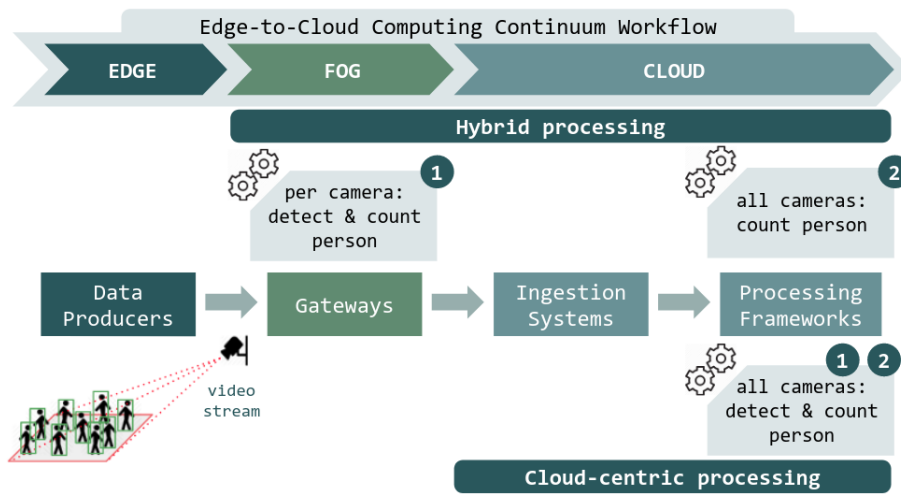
Edge-to-Cloud Computing Continuum Workflow

EDGE

FOG

CLOUD

Hybrid processing

1

per camera: detect & count person

2

all cameras: count person

Data Producers

Gateways

Ingestion Systems

Processing Frameworks

video stream

1 2

all cameras: detect & count person

Cloud-centric processing